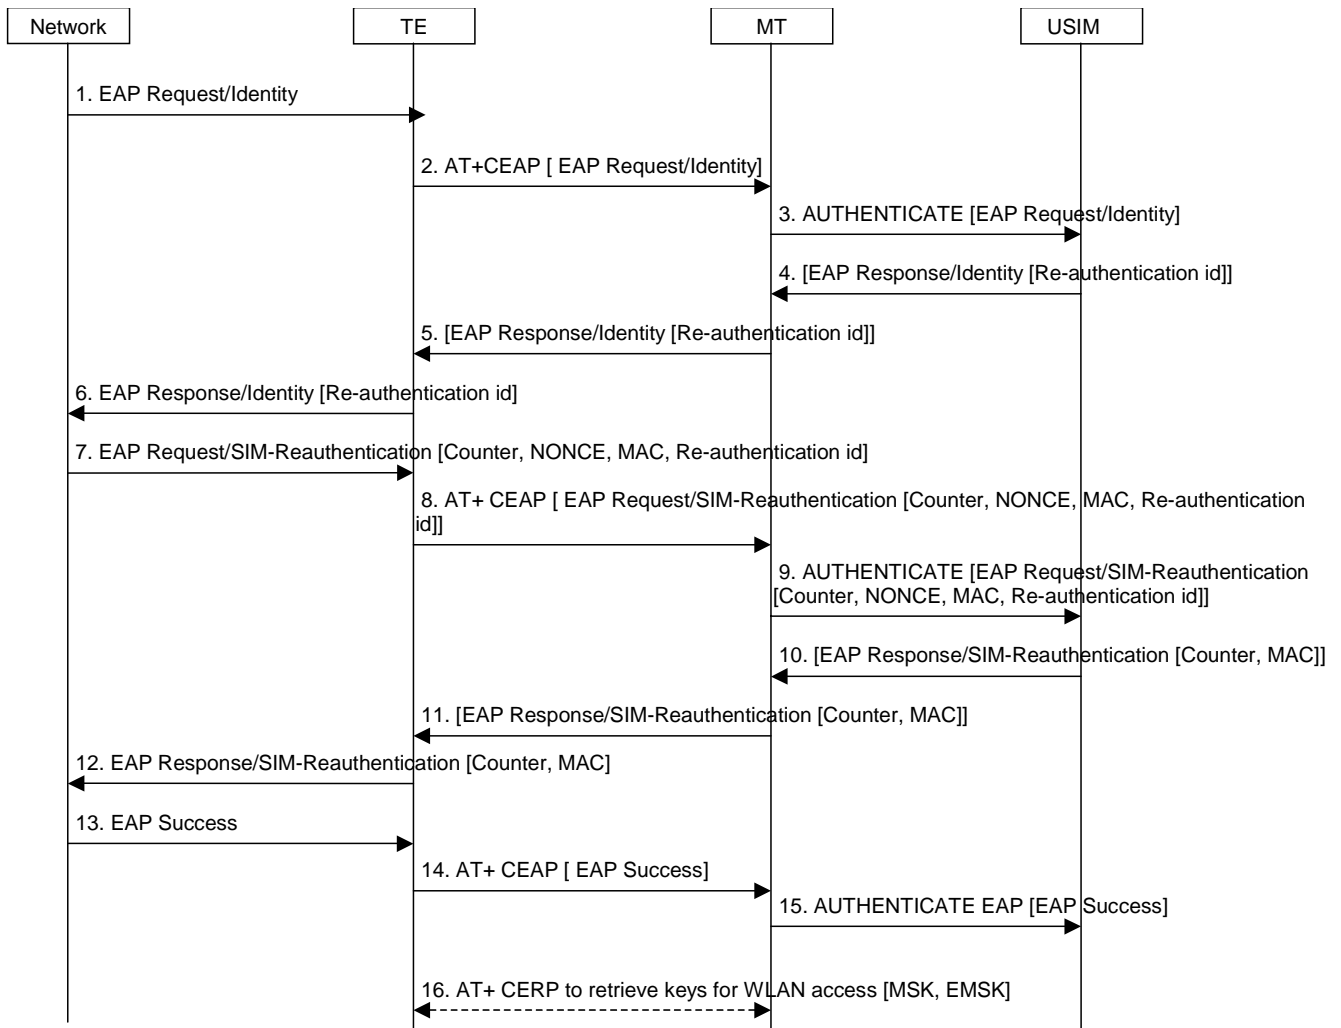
Network

TE

MT

USIM

1. EAP Request/Identity

2. AT+CEAP [ EAP Request/Identity]

3. AUTHENTICATE [EAP Request/Identity]

4. [EAP Response/Identity [Re-authentication id]]

5. [EAP Response/Identity [Re-authentication id]]

6. EAP Response/Identity [Re-authentication id]

7. EAP Request/SIM-Reauthentication [Counter, NONCE, MAC, Re-authentication id]

8. AT+ CEAP [ EAP Request/SIM-Reauthentication [Counter, NONCE, MAC, Re-authentication id]]

9. AUTHENTICATE [EAP Request/SIM-Reauthentication [Counter, NONCE, MAC, Re-authentication id]]

10. [EAP Response/SIM-Reauthentication [Counter, MAC]]

11. [EAP Response/SIM-Reauthentication [Counter, MAC]]

12. EAP Response/SIM-Reauthentication [Counter, MAC]

13. EAP Success

14. AT+ CEAP [ EAP Success]

15. AUTHENTICATE EAP [EAP Success]

16. AT+ CERP to retrieve keys for WLAN access [MSK, EMSK]